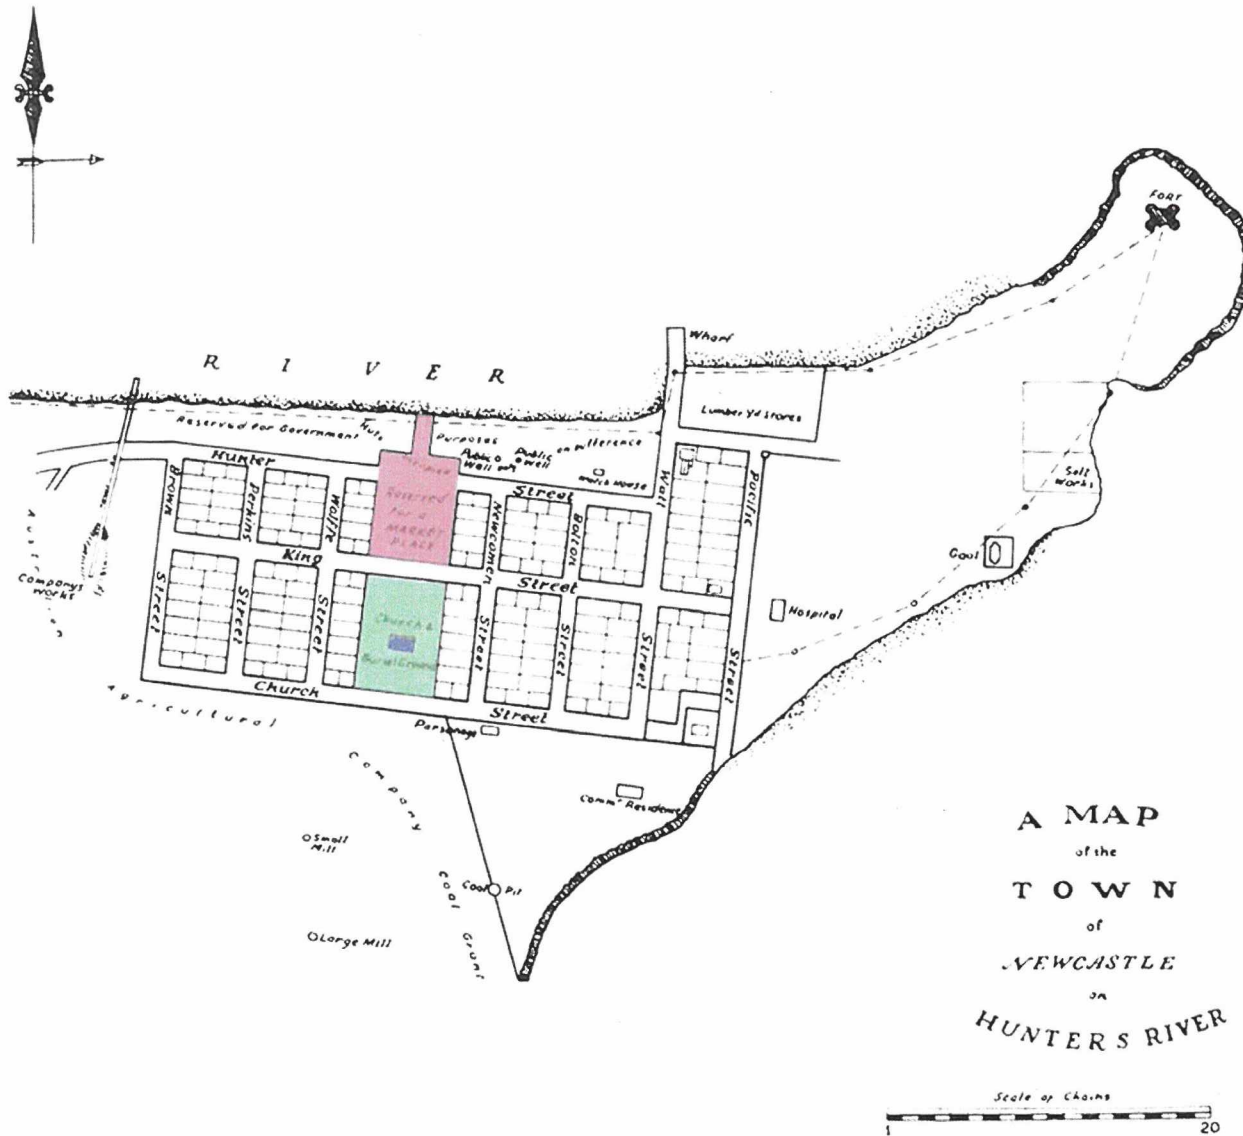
R I V E R

Wharf

Lumber Yd Stores

Fort

Reserved for Government Purposes

Public Wall

Public well

Public well on Allerence

Watch House

Hunter Street

Reserved for a MARKET PLACE

King Street

Church Street

Brown Street

Perkins Street

Wolfe Street

Newcomen Street

Bolton Street

Watt Street

Pacific Street

Church & Burial Ground

Salt Works

Coal

Hospital

Parsonage

Comm^r Residence

Australian Company's Works

Agricultural Company

Coal Grant

Coal Pit

Small Mill

Large Mill

A MAP of the TOWN of NEWCASTLE on HUNTERS RIVER

Scale of Chains

1

20